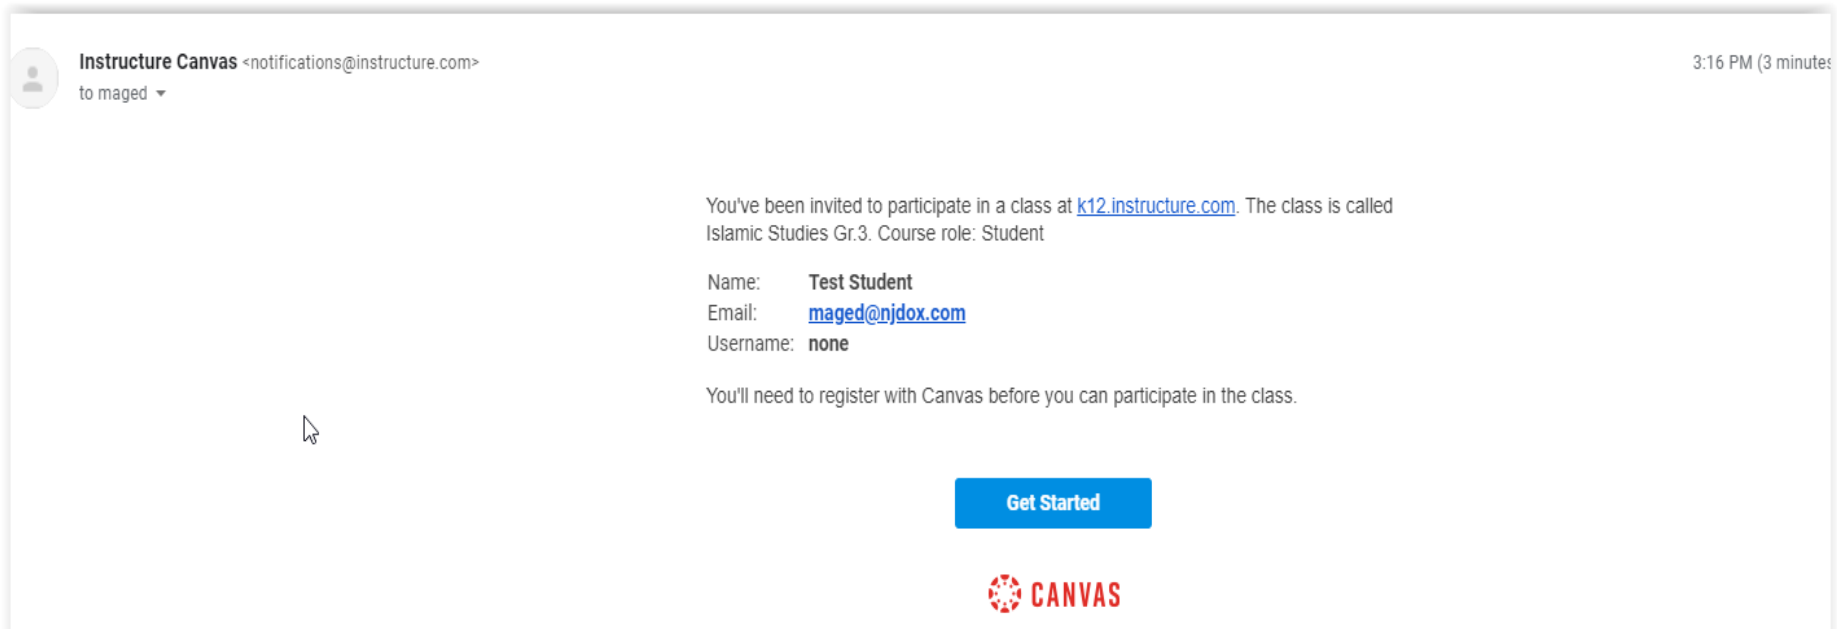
Instructure Canvas <notifications@instructure.com>
to maged

3:16 PM (3 minutes

You've been invited to participate in a class at k12.instructure.com. The class is called Islamic Studies Gr.3. Course role: Student

| Name: | Test Student |
|---|---|
| Email: | maged@njdox.com |
| Username: | none |

You'll need to register with Canvas before you can participate in the class.

Get Started

CANVAS